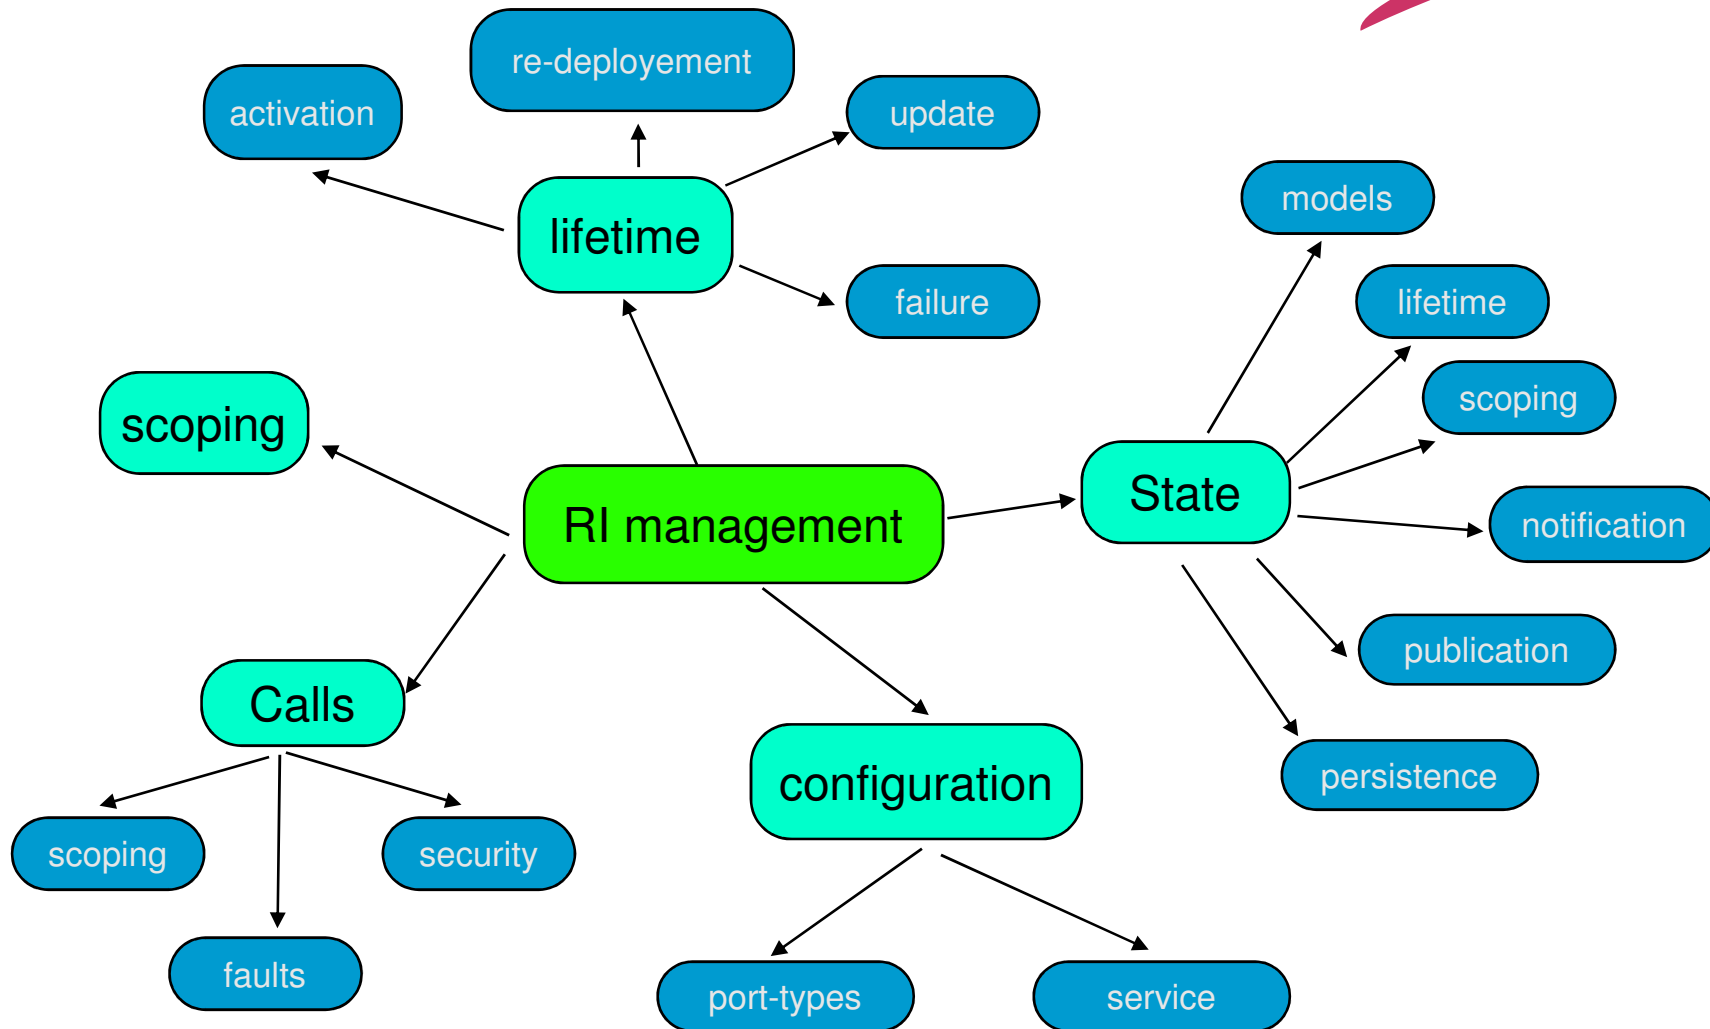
RI management

lifetime

activation

re-deployement

update

failure

scoping

State

models

lifetime

scoping

notification

publication

persistence

Calls

scoping

security

faults

configuration

port-types

service